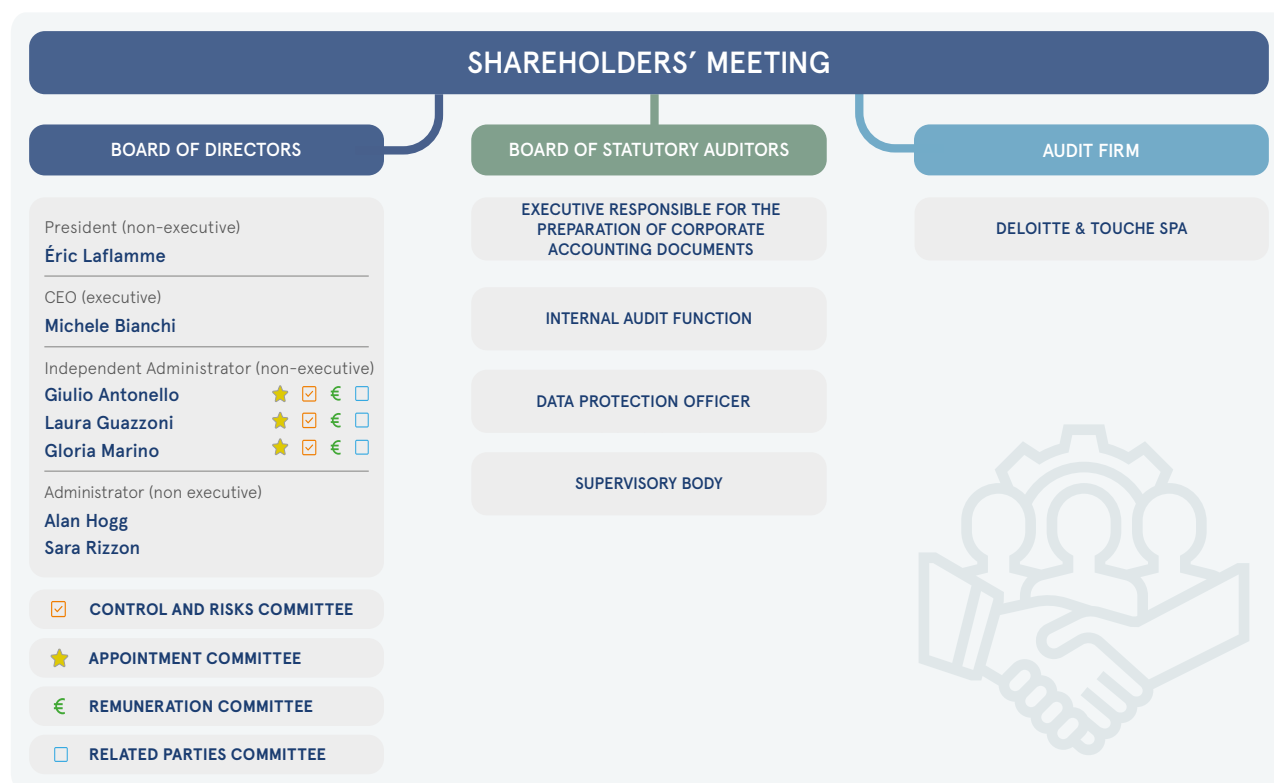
SHAREHOLDERS’ MEETING

BOARD OF DIRECTORS

President (non-executive)
Éric Laflamme

CEO (executive)
Michele Bianchi

Independent Administrator (non-executive)
Giulio Antonello ★ ☑ € ☐
Laura Guazzoni ★ ☑ € ☐
Gloria Marino ★ ☑ € ☐

Administrator (non executive)
Alan Hogg
Sara Rizzon

☑ CONTROL AND RISKS COMMITTEE

★ APPOINTMENT COMMITTEE

€ REMUNERATION COMMITTEE

☐ RELATED PARTIES COMMITTEE

BOARD OF STATUTORY AUDITORS

EXECUTIVE RESPONSIBLE FOR THE PREPARATION OF CORPORATE ACCOUNTING DOCUMENTS

INTERNAL AUDIT FUNCTION

DATA PROTECTION OFFICER

SUPERVISORY BODY

AUDIT FIRM

DELOITTE & TOUCHE SPA